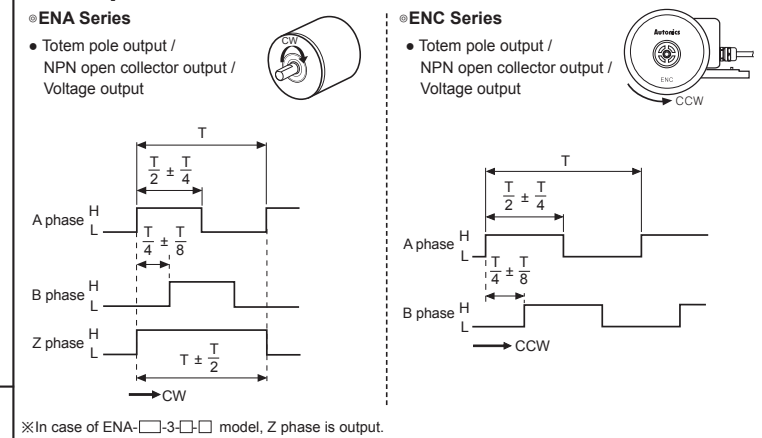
◎ENA Series

● Totem pole output / NPN open collector output / Voltage output

CW

T

$\frac{T}{2} \pm \frac{T}{4}$

A phase H L

$\frac{T}{4} \pm \frac{T}{8}$

B phase H L

Z phase H L

$T \pm \frac{T}{2}$

CW

◎ENC Series

● Totem pole output / NPN open collector output / Voltage output

Autonics

ENC

CCW

T

$\frac{T}{2} \pm \frac{T}{4}$

A phase H L

$\frac{T}{4} \pm \frac{T}{8}$

B phase H L

CCW

※In case of ENA-□-3-□-□ model, Z phase is output.